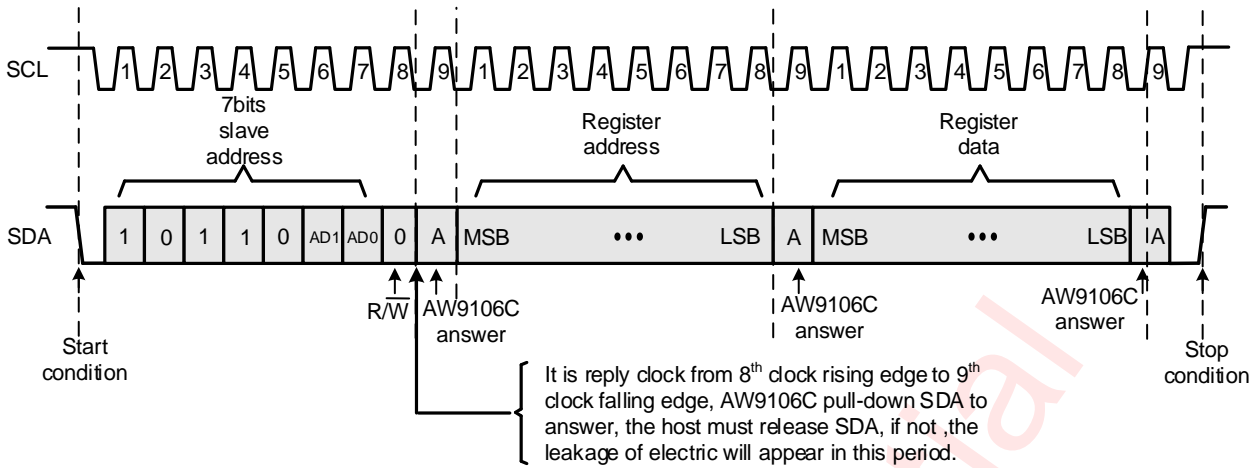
SCL
1 2 3 4 5 6 7 8 9 1 2 3 4 5 6 7 8 9 1 2 3 4 5 6 7 8 9

7bits slave address

Register address

Register data

SDA
1 0 1 1 0 AD1 AD0 0 A MSB ••• LSB A MSB ••• LSB A

Start condition

$R/\overline{W}$

AW9106C answer

AW9106C answer

AW9106C answer

Stop condition

It is reply clock from $8^{th}$ clock rising edge to $9^{th}$ clock falling edge, AW9106C pull-down SDA to answer, the host must release SDA, if not ,the leakage of electric will appear in this period.